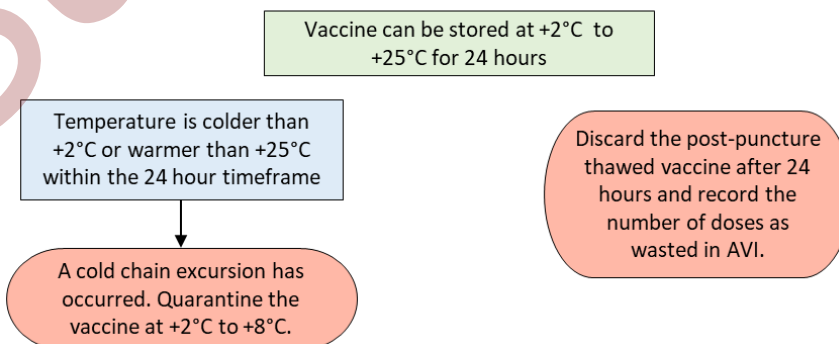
Vaccine can be stored at +2°C to +25°C for 24 hours

Temperature is colder than +2°C or warmer than +25°C within the 24 hour timeframe

A cold chain excursion has occurred. Quarantine the vaccine at +2°C to +8°C.

Discard the post-puncture thawed vaccine after 24 hours and record the number of doses as wasted in AVI.